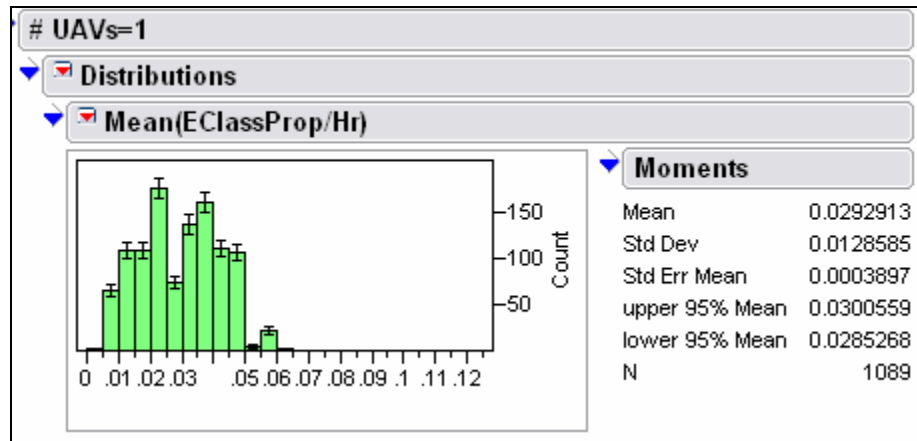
# UAVs=1

Distributions

Mean(EClassProp/Hr)

150
100
50
Count

0 .01 .02 .03 .05 .06 .07 .08 .09 .1 .11 .12

Moments

| | |
|---|---|
| Mean | 0.0292913 |
| Std Dev | 0.0128585 |
| Std Err Mean | 0.0003897 |
| upper 95% Mean | 0.0300559 |
| lower 95% Mean | 0.0285268 |
| N | 1089 |